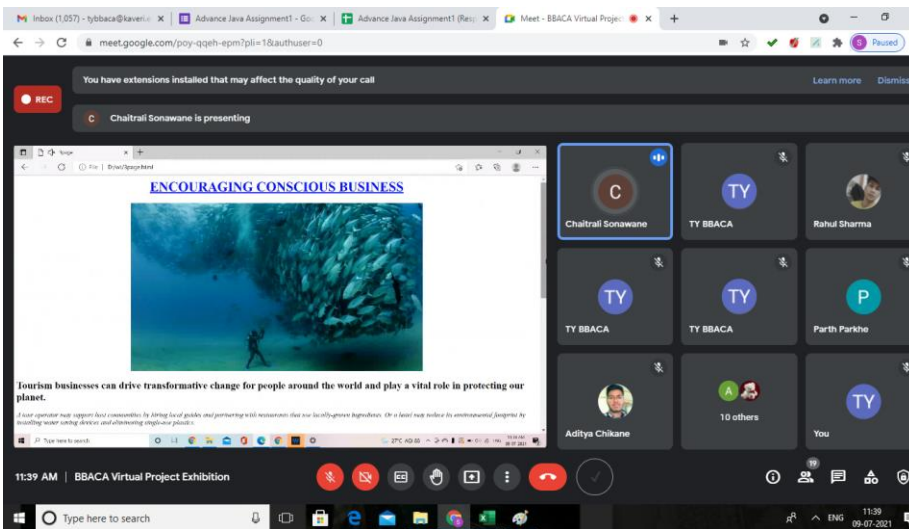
Inbox (1,057) - tybbaca@kaveri... ×
Advance Java Assignment1 - Go ×
Advance Java Assignment1 (Resp ×
Meet - BBACA Virtual Project ×
+

meet.google.com/poy-qqeh-epm?pli=1&authuser=0

Paused

You have extensions installed that may affect the quality of your call
Learn more
Dismiss

REC

C
Chaitrali Sonawane is presenting

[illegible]

File | D:/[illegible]

ENCOURAGING CONSCIOUS BUSINESS

Tourism businesses can drive transformative change for people around the world and play a vital role in protecting our planet.

A tour operator may support host communities by hiring local guides and partnering with restaurants that use locally-grown ingredients. Or a hotel may reduce its environmental footprint by installing water saving devices and eliminating single-use plastics.

Type here to search

C
Chaitrali Sonawane

TY
TY BBACA

Rahul Sharma

TY
TY BBACA

TY
TY BBACA

P
Parth Parkhe

Aditya Chikane

A
10 others

TY
You

11:39 AM | BBACA Virtual Project Exhibition

19

Type here to search

ENG
11:39
09-07-2021